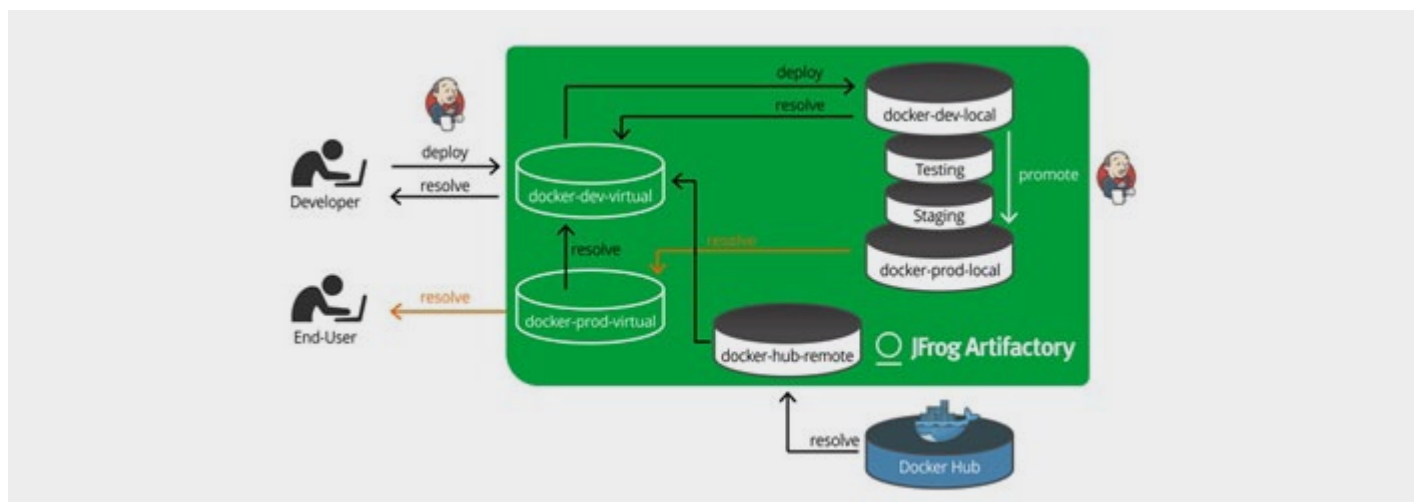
deploy
resolve
docker-dev-local
Testing
Staging
promote
docker-prod-local
deploy
resolve
Developer
docker-dev-virtual
resolve
resolve
End-User
resolve
docker-prod-virtual
docker-hub-remote
JFrog Artifactory
resolve
Docker Hub